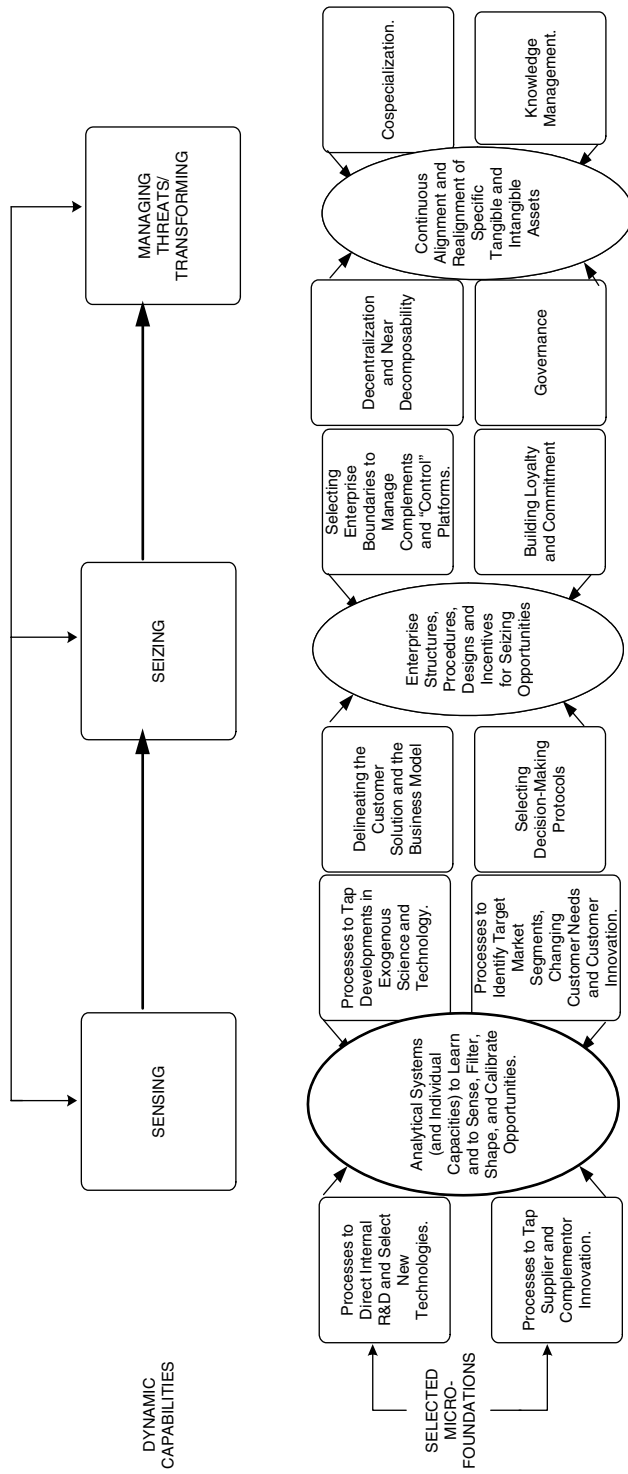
DYNAMIC CAPABILITIES

SENSING

SEIZING

MANAGING THREATS/ TRANSFORMING

SELECTED MICRO-FOUNDATIONS

Processes to Direct Internal R&D and Select New Technologies.

Processes to Tap Supplier and Complementor Innovation.

Analytical Systems (and Individual Capacities) to Learn and to Sense, Filter, Shape, and Calibrate Opportunities.

Processes to Tap Developments in Exogenous Science and Technology.

Processes to Identify Target Market Segments, Changing Customer Needs and Customer Innovation.

Delineating the Customer Solution and the Business Model

Selecting Decision-Making Protocols

Enterprise Structures, Procedures, Designs and Incentives for Seizing Opportunities

Selecting Enterprise Boundaries to Manage Complements and "Control" Platforms.

Building Loyalty and Commitment

Decentralization and Near Decomposability

Governance

Continuous Alignment and Realignment of Specific Tangible and Intangible Assets

Cospecialization.

Knowledge Management.